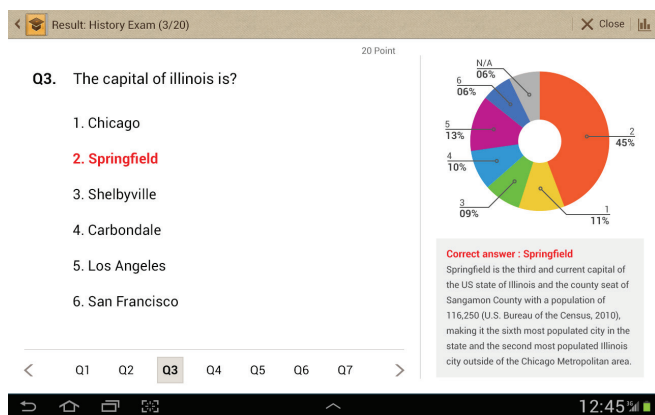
Result: History Exam (3/20)

Close

20 Point

Q3. The capital of illinois is?

1. Chicago

2. Springfield

3. Shelbyville

4. Carbondale

5. Los Angeles

6. San Francisco

N/A 06%

6 06%

5 13%

4 10%

3 09%

2 45%

1 11%

Correct answer : Springfield

Springfield is the third and current capital of the US state of Illinois and the county seat of Sangamon County with a population of 116,250 (U.S. Bureau of the Census, 2010), making it the sixth most populated city in the state and the second most populated Illinois city outside of the Chicago Metropolitan area.

Q1 Q2 Q3 Q4 Q5 Q6 Q7

12:45